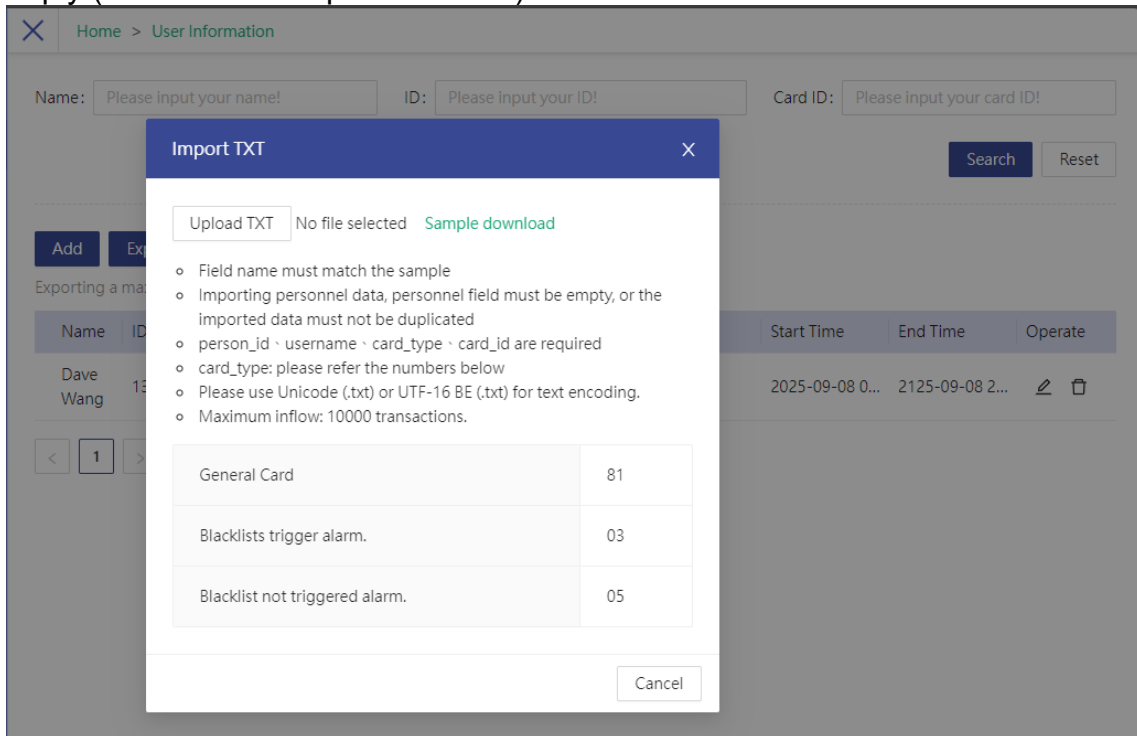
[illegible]

Home > User Information

Name: Please input your name!
ID: Please input your ID!
Card ID: Please input your card ID!

Search
Reset

Add
Exp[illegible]

Exporting a ma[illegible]

| Name | ID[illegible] | Start Time | End Time | Operate |
|---|---|---|---|---|
| Dave Wang | 13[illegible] | 2025-09-08 0... | 2125-09-08 2... | |

< 1 >

Import TXT

Upload TXT No file selected Sample download

- Field name must match the sample
- Importing personnel data, personnel field must be empty, or the imported data must not be duplicated
- person_id、username、card_type、card_id are required
- card_type: please refer the numbers below
- Please use Unicode (.txt) or UTF-16 BE (.txt) for text encoding.
- Maximum inflow: 10000 transactions.

| General Card | 81 |
|---|---|
| Blacklists trigger alarm. | 03 |
| Blacklist not triggered alarm. | 05 |

Cancel